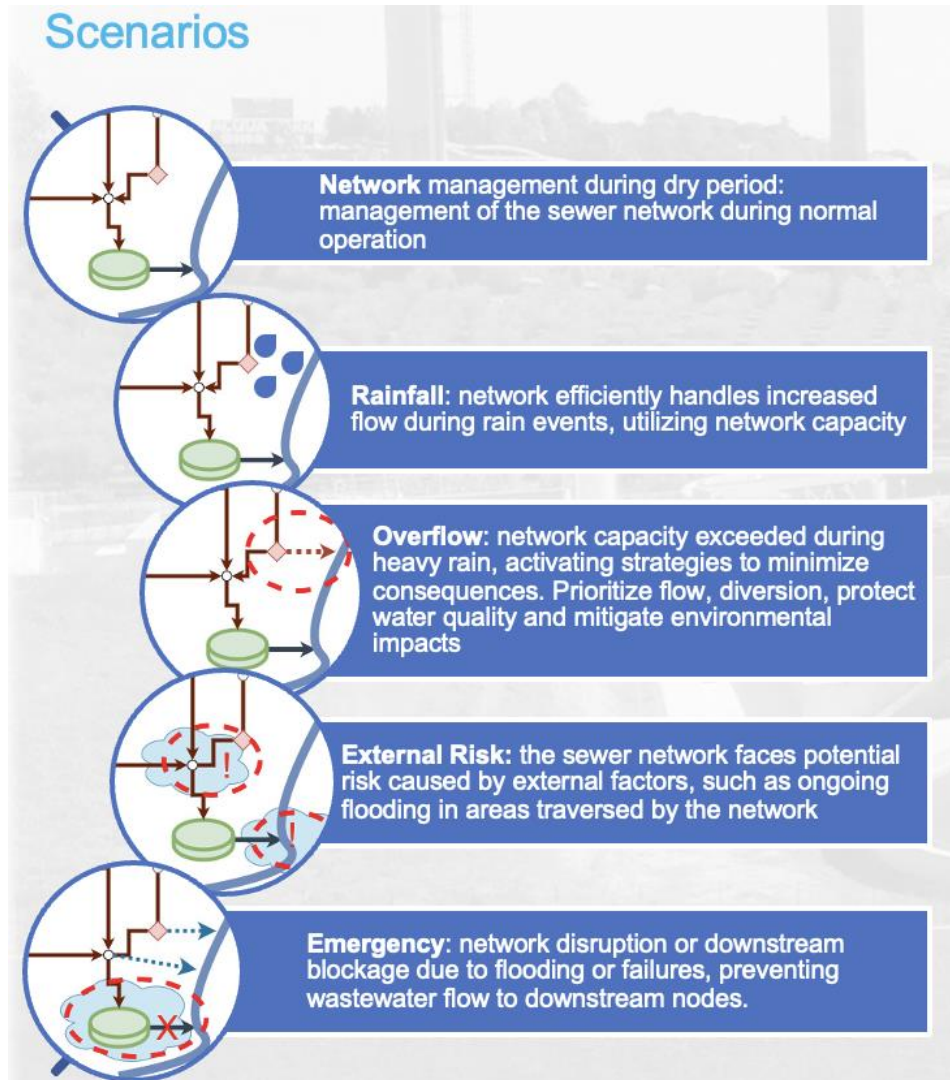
Scenarios

Network management during dry period: management of the sewer network during normal operation

Rainfall: network efficiently handles increased flow during rain events, utilizing network capacity

Overflow: network capacity exceeded during heavy rain, activating strategies to minimize consequences. Prioritize flow, diversion, protect water quality and mitigate environmental impacts

External Risk: the sewer network faces potential risk caused by external factors, such as ongoing flooding in areas traversed by the network

Emergency: network disruption or downstream blockage due to flooding or failures, preventing wastewater flow to downstream nodes.